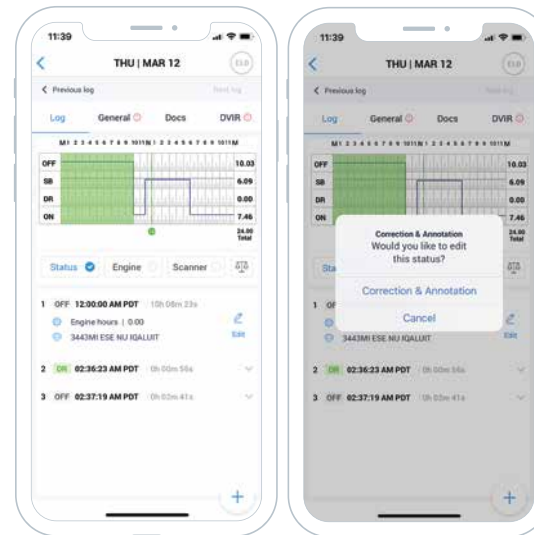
11:39

THU | MAR 12

ELD

< Previous log

Next log

Log General Docs DVIR

M 1 2 3 4 5 6 7 8 9 10 11 N 1 2 3 4 5 6 7 8 9 10 11 M

| | |
|---|---|
| OFF | 10.03 |
| SB | 6.09 |
| DR | 0.00 |
| ON | 7.46 |
| | 24.00 Total |

Status Engine Scanner

1 OFF 12:00:00 AM PDT 10h 06m 23s

Engine hours | 0.00

3443MI ESE NU IQALUIT

Edit

2 DR 02:36:23 AM PDT 0h 00m 56s

3 OFF 02:37:19 AM PDT 0h 03m 41s

+

11:39

THU | MAR 12

ELD

< Previous log

Next log

Log General Docs DVIR

M 1 2 3 4 5 6 7 8 9 10 11 N 1 2 3 4 5 6 7 8 9 10 11 M

| | |
|---|---|
| OFF | 10.03 |
| SB | 6.09 |
| DR | 0.00 |
| ON | 7.46 |
| | 24.00 Total |

Sta

Correction & Annotation
Would you like to edit this status?

Correction & Annotation

Cancel

1 OF

3443MI ESE NU IQALUIT

Edit

2 DR 02:36:23 AM PDT 0h 00m 56s

3 OFF 02:37:19 AM PDT 0h 03m 41s

+